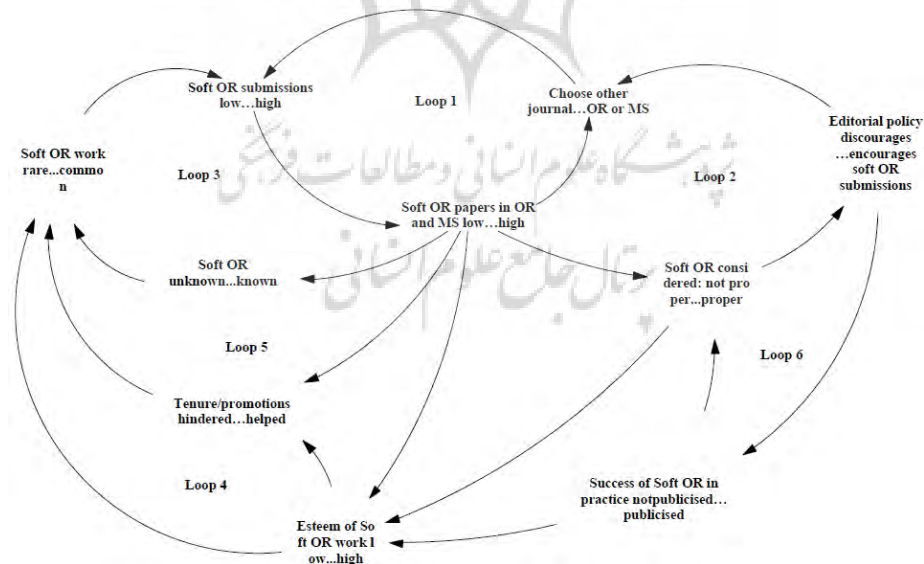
Soft OR submissions low…high

Loop 1

Choose other journal…OR or MS

Editorial policy discourages …encourages soft OR submissions

Soft OR work rare…commo n

Loop 3

Loop 2

Soft OR papers in OR and MS low…high

Soft OR unknown…known

Soft OR consi dered: not pro per…proper

Loop 5

Loop 6

Tenure/promotions hindered…helped

Loop 4

Success of Soft OR in practice notpublicised… publicised

Esteem of So ft OR work l ow...high

پژوهشگاه علوم انسانی و مطالعات فرهنگی
پرتال جامع علوم انسانی